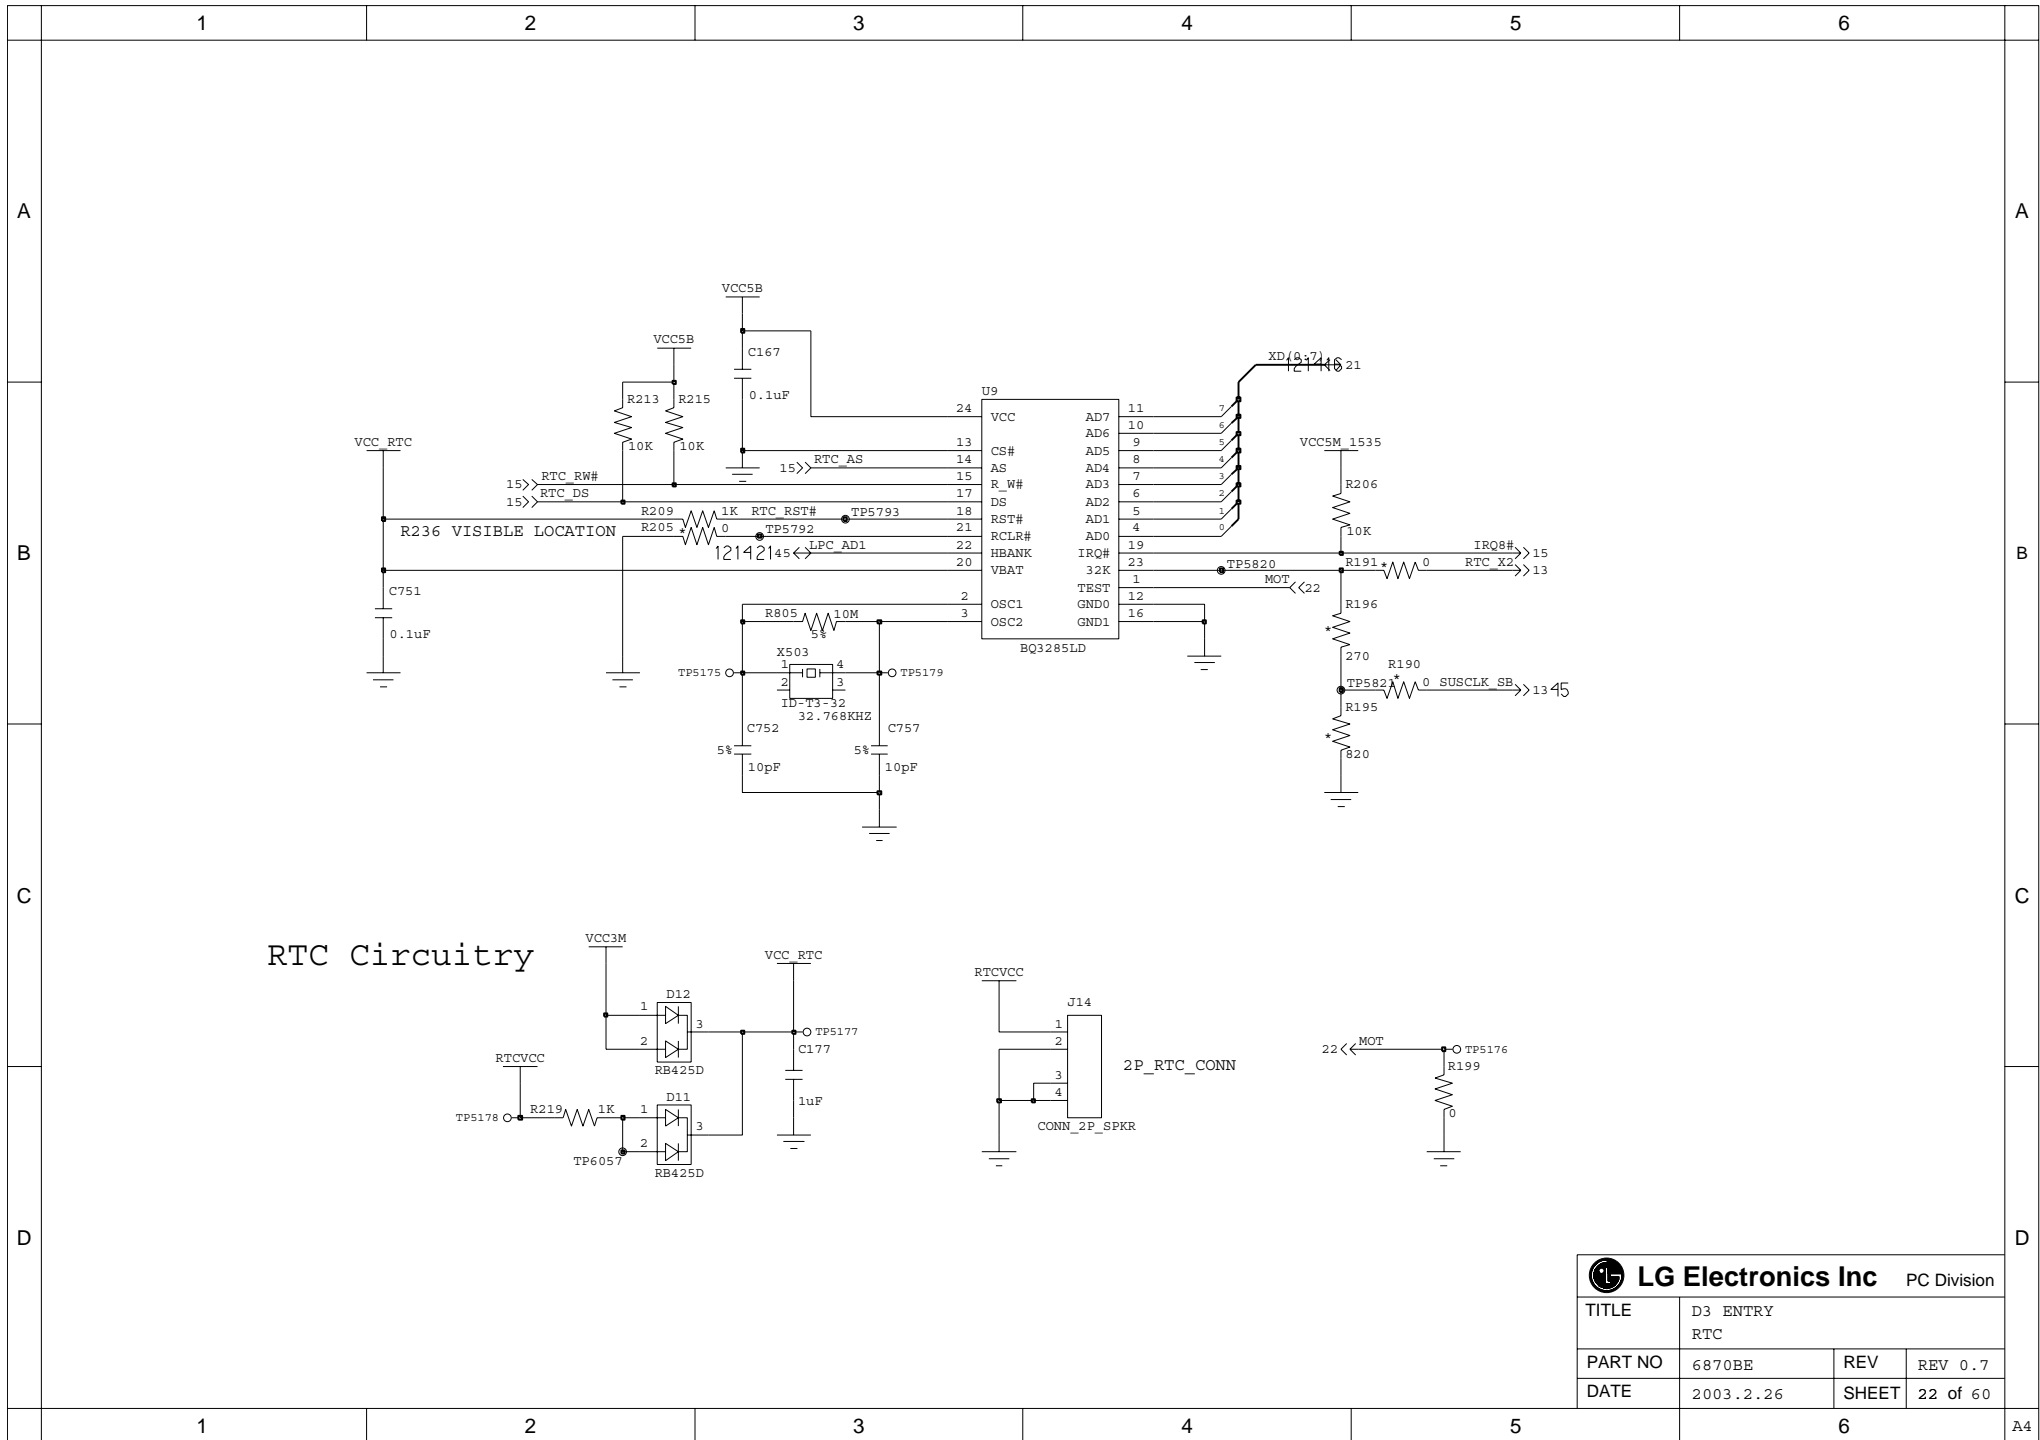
1 2 3 4 5 6

A

B

C

D

VCC5B
C167
0.1uF

VCC5B
R213
10K
R215
10K

U9
24 VCC
13 CS#
14 AS
15 R_W#
17 DS
18 RST#
21 RCLR#
22 HBANK
20 VBAT
2 OSC1
3 OSC2
AD7 11
AD6 10
AD5 9
AD4 8
AD3 7
AD2 6
AD1 5
AD0 4
IRQ# 19
32K 23
TEST 1
GND0 12
GND1 16
BQ3285LD

XD(0:7)
121416 21
7 6 5 4 3 2 1 0

VCC_RTC
15 RTC_RW#
15 RTC_DS
15 RTC_AS
R209 1K RTC_RST# TP5793
R205 0 TP5792
R236 VISIBLE LOCATION
121421 45 LPC_AD1
C751
0.1uF

R805 10M 5%
X503
1 4
2 3
ID-T3-32
32.768KHZ
TP5175
TP5179
C752
5%
10pF
C757
5%
10pF

VCC5M_1535
R206
10K
IRQ8# 15
TP5820
R191 0 RTC_X2 13
MOT 22
R196
270
R190
TP5821 0 SUSCLK_SB 13 45
R195
820

RTC Circuitry

VCC3M
D12
1
2
3
RB425D
VCC_RTC
TP5177
C177
1uF
RTCVCC
TP5178 R219 1K
D11
1
2
3
TP6057
RB425D

RTCVCC
J14
1
2
3
4
CONN_2P_SPKR
2P_RTC_CONN

22 MOT
TP5176
R199
0

LG Electronics Inc PC Division
| TITLE | D3 ENTRY RTC | | |
|---|---|---|---|
| PART NO | 6870BE | REV | REV 0.7 |
| DATE | 2003.2.26 | SHEET | 22 of 60 |

A4